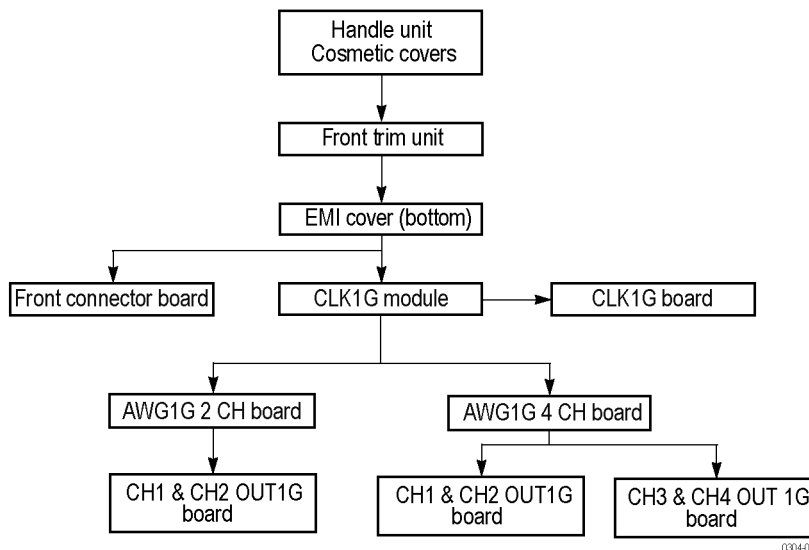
Handle unit
Cosmetic covers

Front trim unit

EMI cover (bottom)

Front connector board

CLK1G module

CLK1G board

AWG1G 2 CH board

AWG1G 4 CH board

CH1 & CH2 OUT1G board

CH1 & CH2 OUT1G board

CH3 & CH4 OUT 1G board

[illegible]